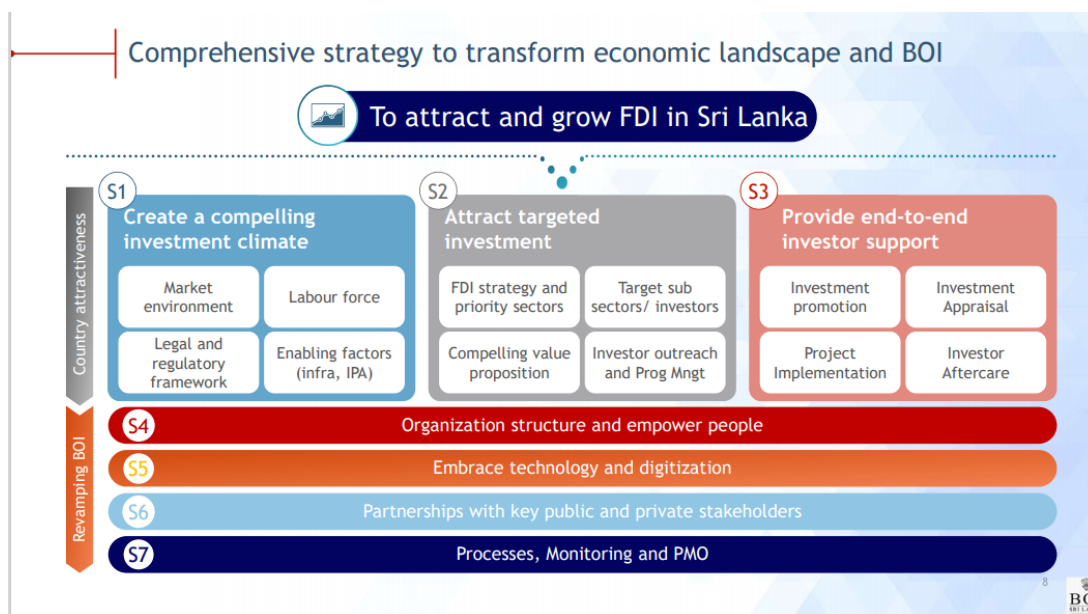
Comprehensive strategy to transform economic landscape and BOI

To attract and grow FDI in Sri Lanka

Country attractiveness

S1
Create a compelling investment climate

Market environment

Labour force

Legal and regulatory framework

Enabling factors (infra, IPA)

S2
Attract targeted investment

FDI strategy and priority sectors

Target sub sectors/ investors

Compelling value proposition

Investor outreach and Prog Mngt

S3
Provide end-to-end investor support

Investment promotion

Investment Appraisal

Project Implementation

Investor Aftercare

Revamping BOI

S4 Organization structure and empower people

S5 Embrace technology and digitization

S6 Partnerships with key public and private stakeholders

S7 Processes, Monitoring and PMO

8

BO